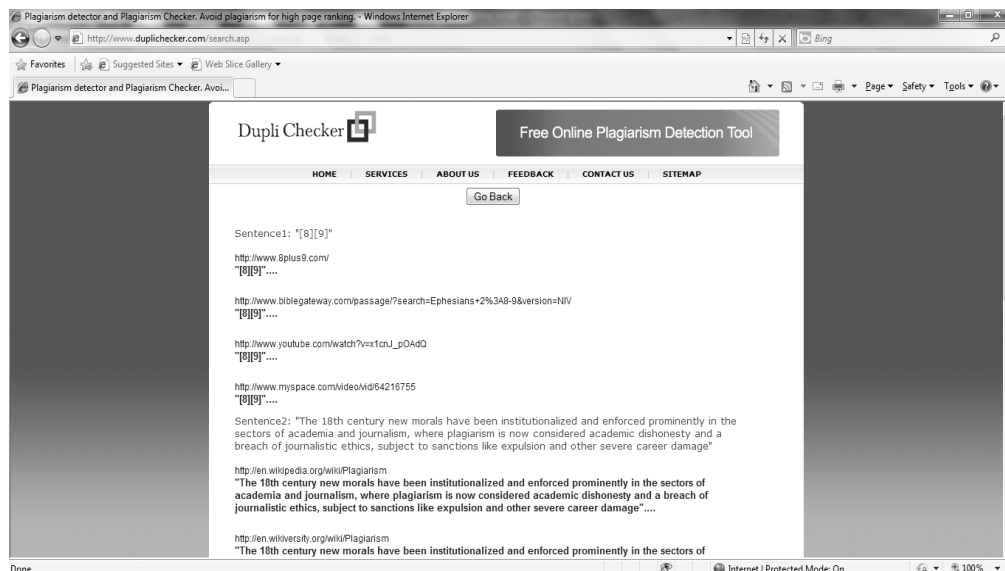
Plagiarism detector and Plagiarism Checker. Avoid plagiarism for high page ranking. - Windows Internet Explorer

http://www.duplichecker.com/search.asp

Bing

Favorites | Suggested Sites ▾ | Web Slice Gallery ▾

Plagiarism detector and Plagiarism Checker. Avoi...

Page ▾ Safety ▾ Tools ▾

Dupli Checker

Free Online Plagiarism Detection Tool

HOME | SERVICES | ABOUT US | FEEDBACK | CONTACT US | SITEMAP

Go Back

Sentence1: "[8][9]"

http://www.8plus9.com/
"[8][9]"....

http://www.biblegateway.com/passage/?search=Ephesians+2%3A8-9&version=NIV
"[8][9]"....

http://www.youtube.com/watch?v=x1cnJ_pOAdQ
"[8][9]"....

http://www.myspace.com/video/vid/64216755
"[8][9]"....

Sentence2: "The 18th century new morals have been institutionalized and enforced prominently in the sectors of academia and journalism, where plagiarism is now considered academic dishonesty and a breach of journalistic ethics, subject to sanctions like expulsion and other severe career damage"

http://en.wikipedia.org/wiki/Plagiarism
"The 18th century new morals have been institutionalized and enforced prominently in the sectors of academia and journalism, where plagiarism is now considered academic dishonesty and a breach of journalistic ethics, subject to sanctions like expulsion and other severe career damage"....

http://en.wikiversity.org/wiki/Plagiarism
"The 18th century new morals have been institutionalized and enforced prominently in the sectors of

Done

Internet | Protected Mode: On

100%